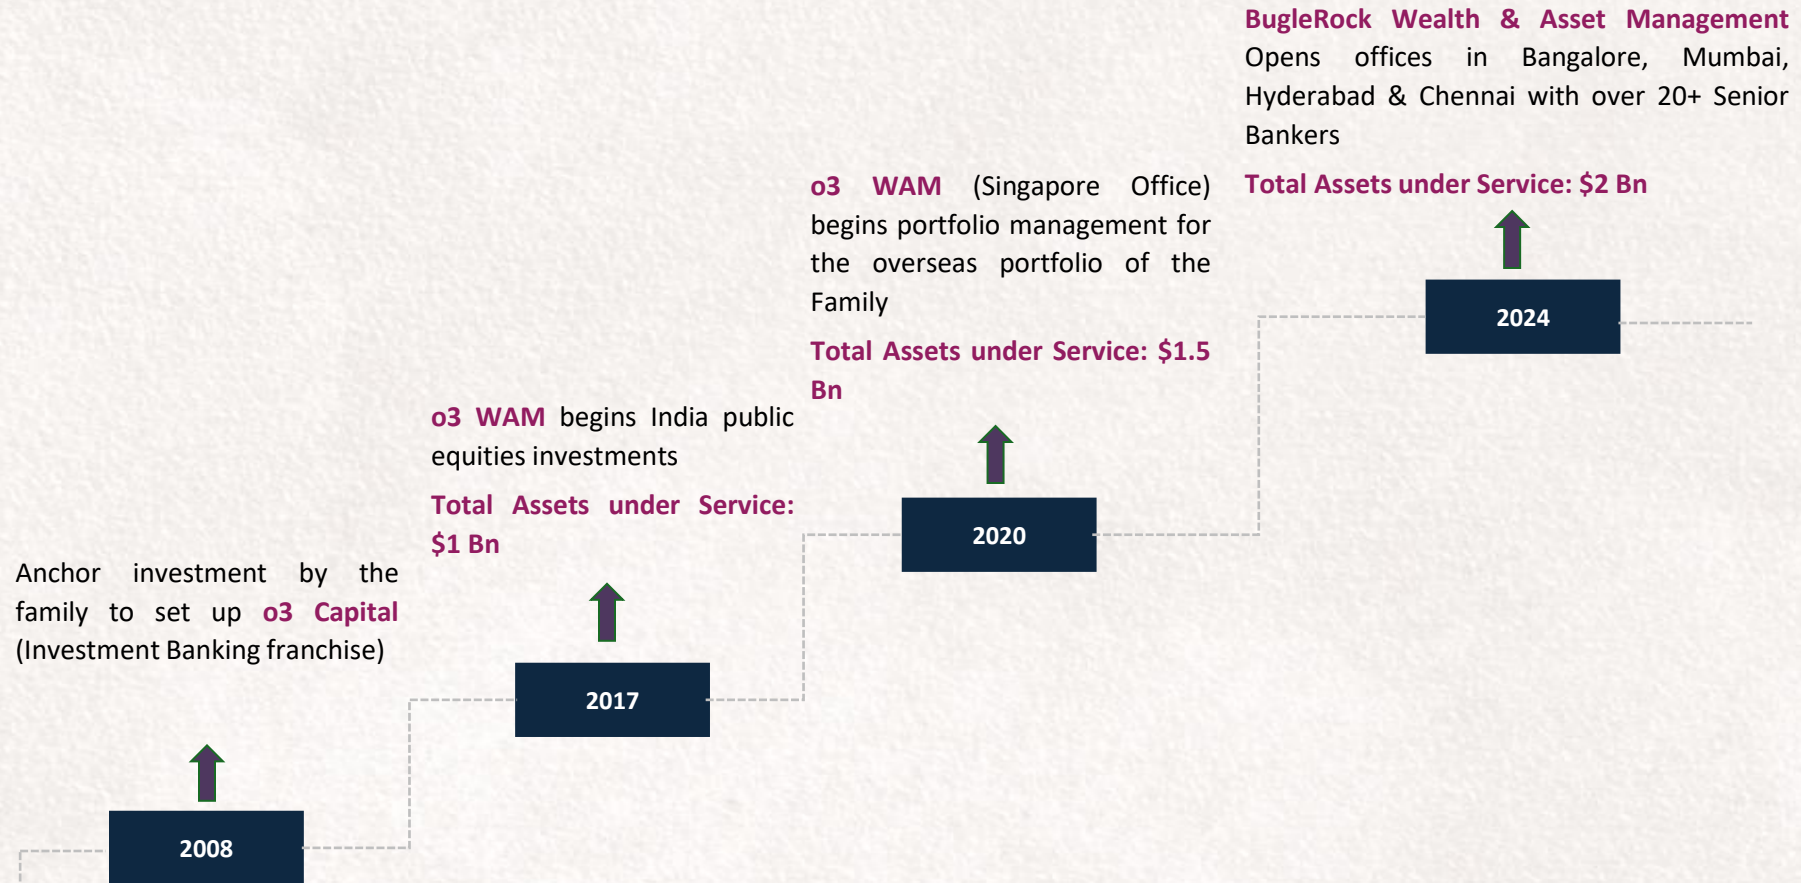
Anchor investment by the family to set up o3 Capital (Investment Banking franchise)

2008

o3 WAM begins India public equities investments

Total Assets under Service: $1 Bn

2017

o3 WAM (Singapore Office) begins portfolio management for the overseas portfolio of the Family

Total Assets under Service: $1.5 Bn

2020

BugleRock Wealth & Asset Management Opens offices in Bangalore, Mumbai, Hyderabad & Chennai with over 20+ Senior Bankers

Total Assets under Service: $2 Bn

2024